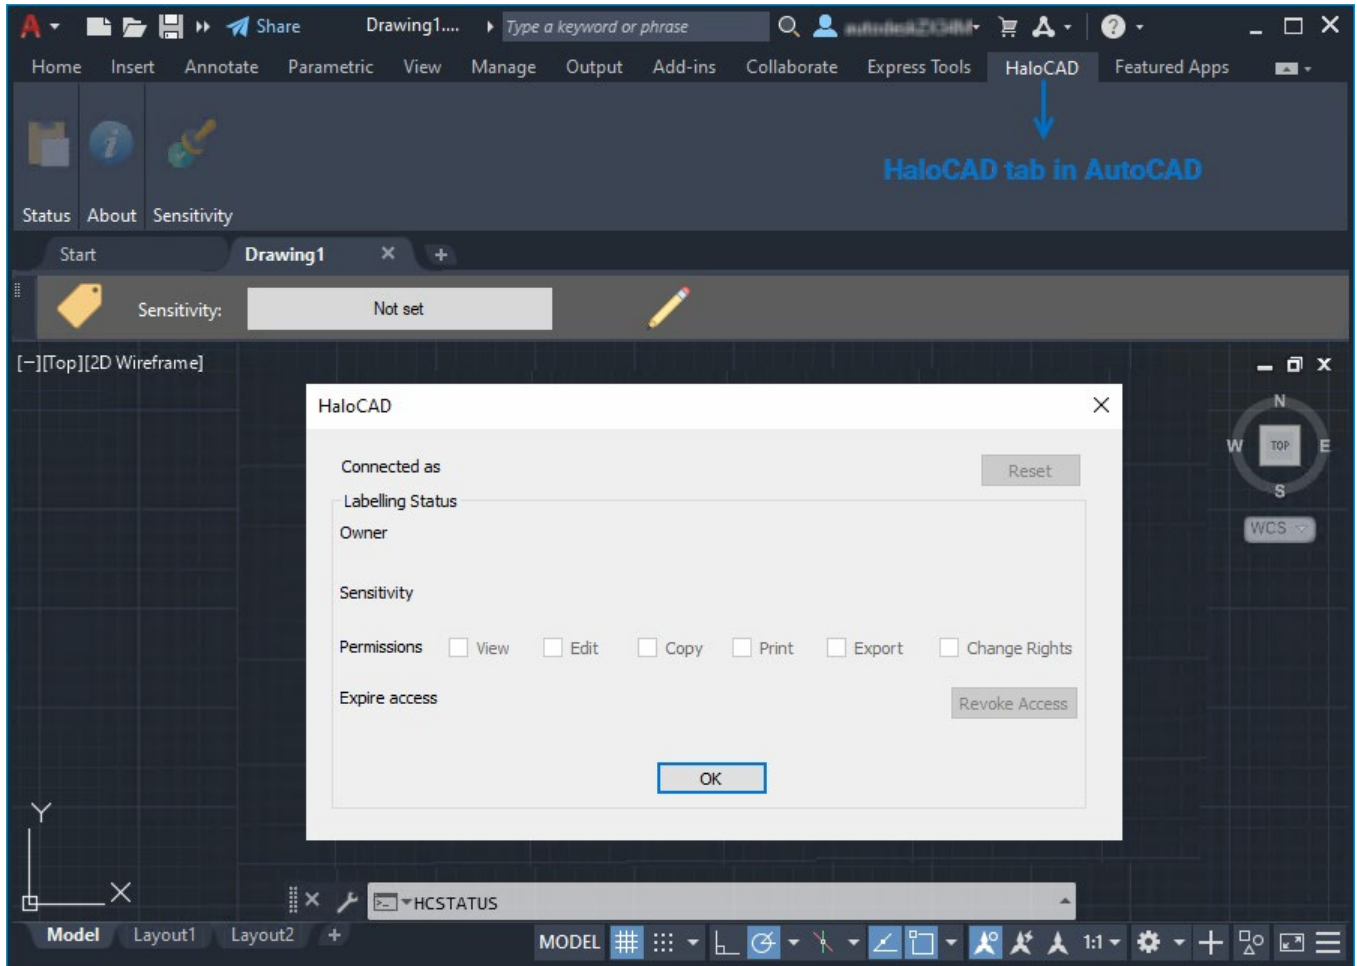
Share Drawing1.... Type a keyword or phrase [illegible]

Home Insert Annotate Parametric View Manage Output Add-ins Collaborate Express Tools HaloCAD Featured Apps

HaloCAD tab in AutoCAD

Status About Sensitivity

Start Drawing1

Sensitivity: Not set

[−][Top][2D Wireframe]

HaloCAD

Connected as

Reset

Labelling Status

Owner

Sensitivity

Permissions View Edit Copy Print Export Change Rights

Expire access

Revoke Access

OK

N
W TOP E
S
WCS

Y
X

HCSTATUS

Model Layout1 Layout2 +

MODEL 1:1